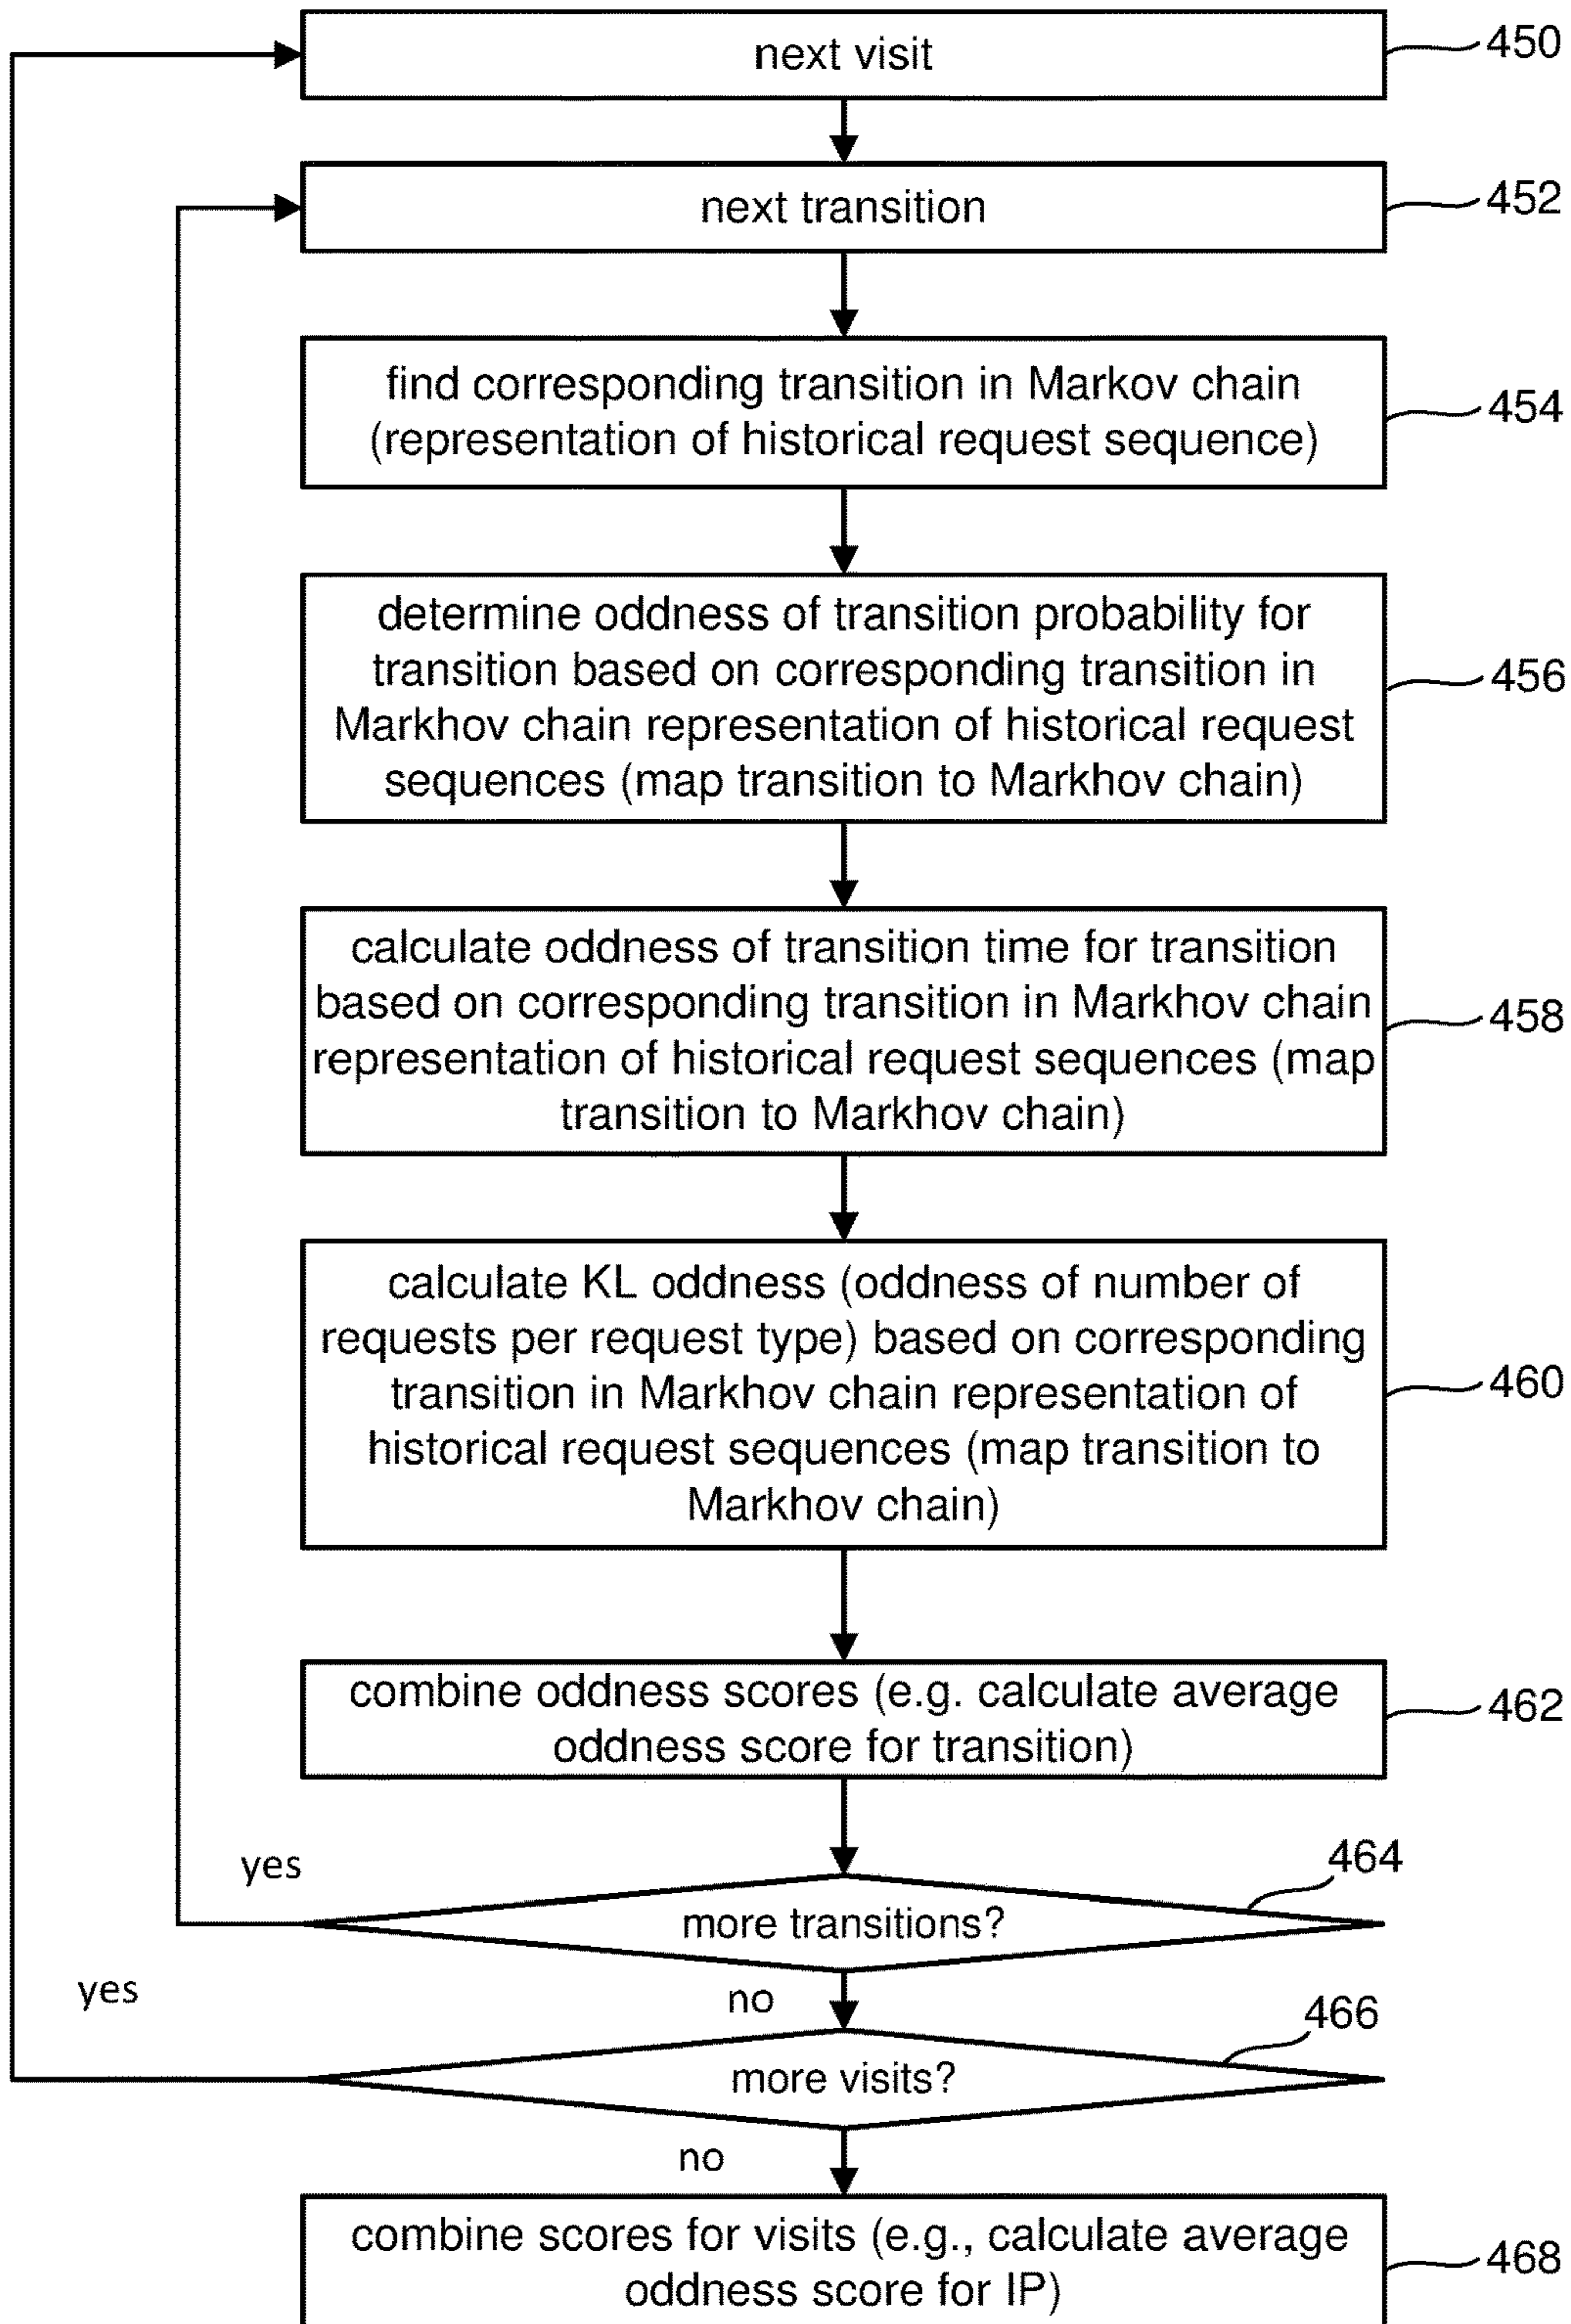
next visit
450

next transition
452

find corresponding transition in Markov chain (representation of historical request sequence)
454

determine oddness of transition probability for transition based on corresponding transition in Markhov chain representation of historical request sequences (map transition to Markhov chain)
456

calculate oddness of transition time for transition based on corresponding transition in Markhov chain representation of historical request sequences (map transition to Markhov chain)
458

calculate KL oddness (oddness of number of requests per request type) based on corresponding transition in Markhov chain representation of historical request sequences (map transition to Markhov chain)
460

combine oddness scores (e.g. calculate average oddness score for transition)
462

yes
464
more transitions?

yes
no
466
more visits?

no

combine scores for visits (e.g., calculate average oddness score for IP)
468